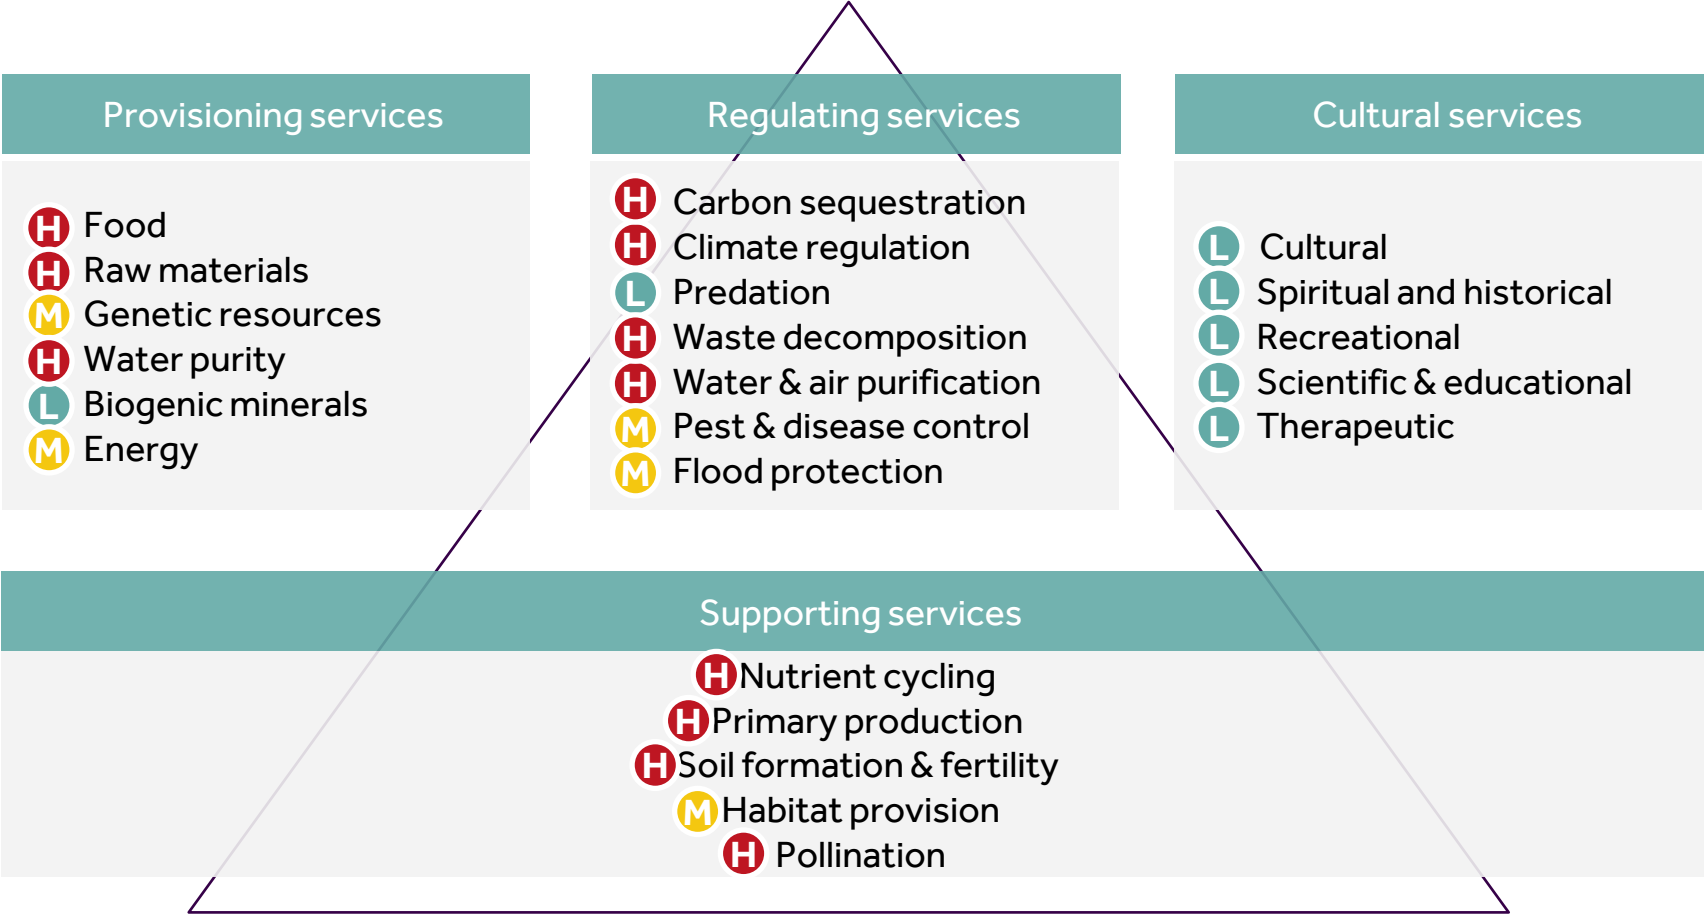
Provisioning services

H Food
H Raw materials
M Genetic resources
H Water purity
L Biogenic minerals
M Energy

Regulating services

H Carbon sequestration
H Climate regulation
L Predation
H Waste decomposition
H Water & air purification
M Pest & disease control
M Flood protection

Cultural services

L Cultural
L Spiritual and historical
L Recreational
L Scientific & educational
L Therapeutic

Supporting services

H Nutrient cycling
H Primary production
H Soil formation & fertility
M Habitat provision
H Pollination